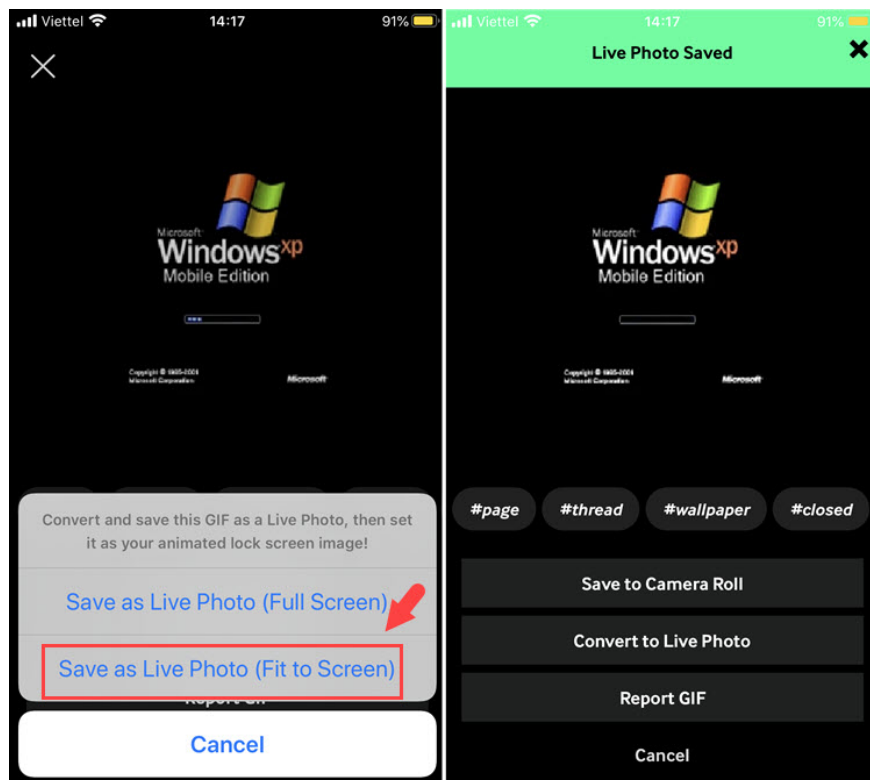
Viettel 14:17 91%

Microsoft Windows xp Mobile Edition

Copyright © 1985-2004 Microsoft Corporation

Microsoft

Convert and save this GIF as a Live Photo, then set it as your animated lock screen image!

Save as Live Photo (Full Screen)

Save as Live Photo (Fit to Screen)

Report GIF

Cancel

Viettel 14:17 91%

Live Photo Saved

Microsoft Windows xp Mobile Edition

Copyright © 1985-2004 Microsoft Corporation

Microsoft

#page #thread #wallpaper #closed

Save to Camera Roll

Convert to Live Photo

Report GIF

Cancel